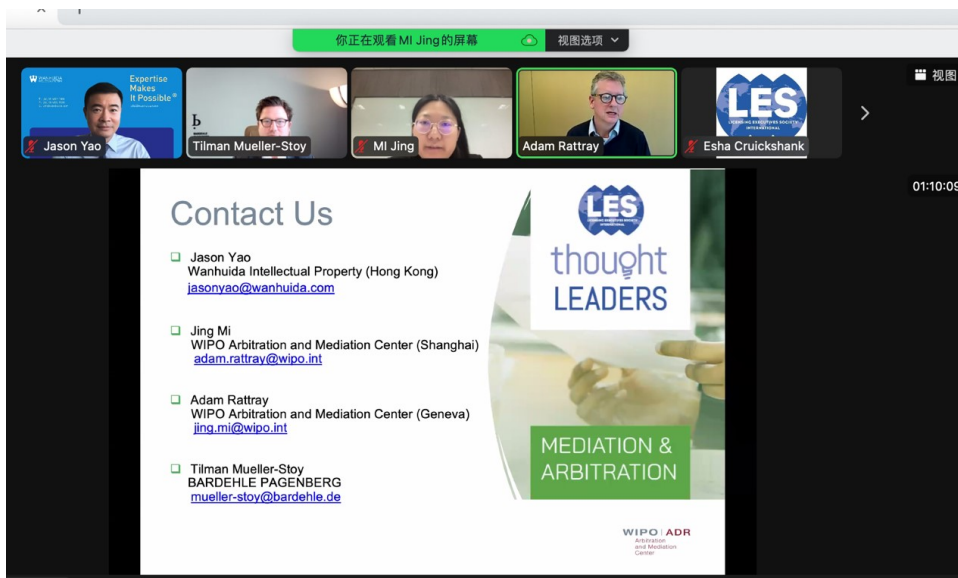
你正在观看 MI Jing 的屏幕

视图选项

视图

Expertise Makes It Possible®

Jason Yao

Tilman Mueller-Stoy

MI Jing

Adam Rattray

LES

Esha Cruickshank

01:10:09

Contact Us

Jason Yao
Wanhuida Intellectual Property (Hong Kong)
jasonyao@wanhuida.com

Jing Mi
WIPO Arbitration and Mediation Center (Shanghai)
adam.rattray@wipo.int

Adam Rattray
WIPO Arbitration and Mediation Center (Geneva)
jing.mi@wipo.int

Tilman Mueller-Stoy
BARDEHLE PAGENBERG
mueller-stoy@bardehle.de

LES

thought LEADERS

MEDIATION & ARBITRATION

WIPO | ADR
Arbitration and Mediation Center